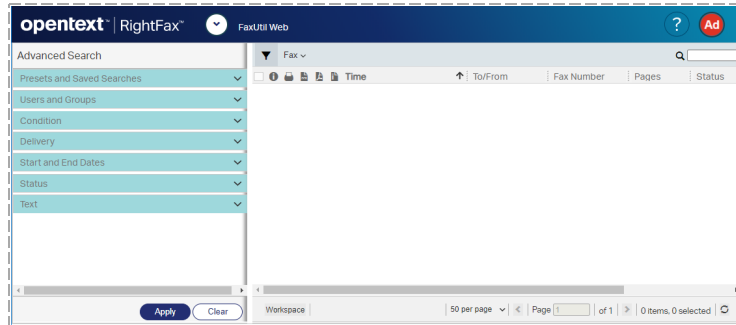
opentext™ | RightFax™ FaxUtil Web

? Ad

Advanced Search

Presets and Saved Searches
Users and Groups
Condition
Delivery
Start and End Dates
Status
Text

Fax

Time | To/From | Fax Number | Pages | Status

Apply Clear

Workspace

50 per page | Page 1 | of 1 | 0 items, 0 selected